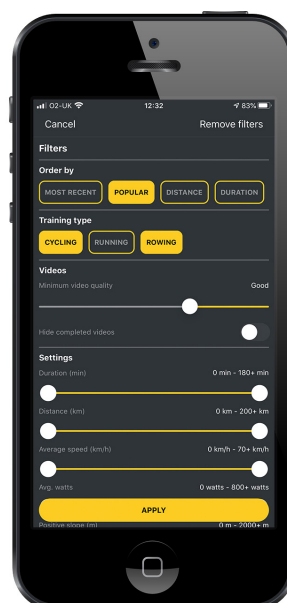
O2-UK 12:32 83%

Cancel Remove filters

Filters

Order by

MOST RECENT POPULAR DISTANCE DURATION

Training type

CYCLING RUNNING ROWING

Videos

Minimum video quality Good

Hide completed videos

Settings

Duration (min) 0 min - 180+ min

Distance (km) 0 km - 200+ km

Average speed (km/h) 0 km/h - 70+ km/h

Avg. watts 0 watts - 800+ watts

APPLY

Positive slope (m) 0 m - 2000+ m